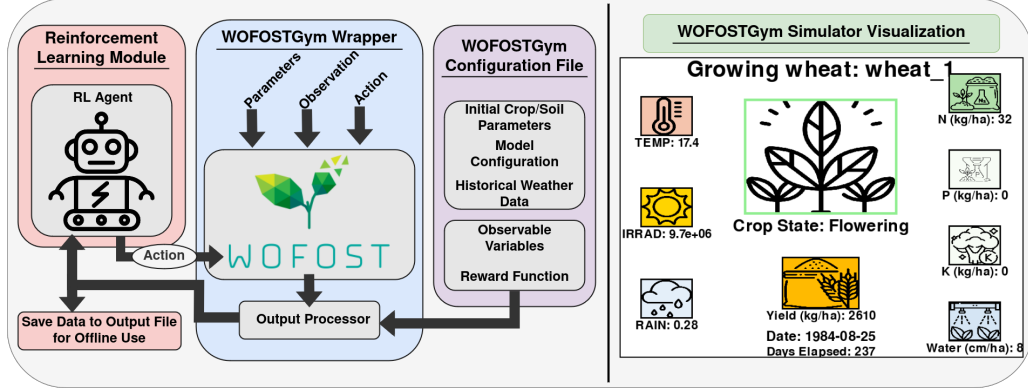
Reinforcement Learning Module

RL Agent

Action

Save Data to Output File for Offline Use

WOFOSTGym Wrapper

Parameters

Observation

Action

WOFOST

Output Processor

WOFOSTGym Configuration File

Initial Crop/Soil Parameters

Model Configuration

Historical Weather Data

Observable Variables

Reward Function

WOFOSTGym Simulator Visualization

Growing wheat: wheat_1

TEMP: 17.4

IRRAD: 9.7e+06

RAIN: 0.28

Crop State: Flowering

Yield (kg/ha): 2610

Date: 1984-08-25

Days Elapsed: 237

N (kg/ha): 32

P (kg/ha): 0

K

K (kg/ha): 0

Water (cm/ha): 8